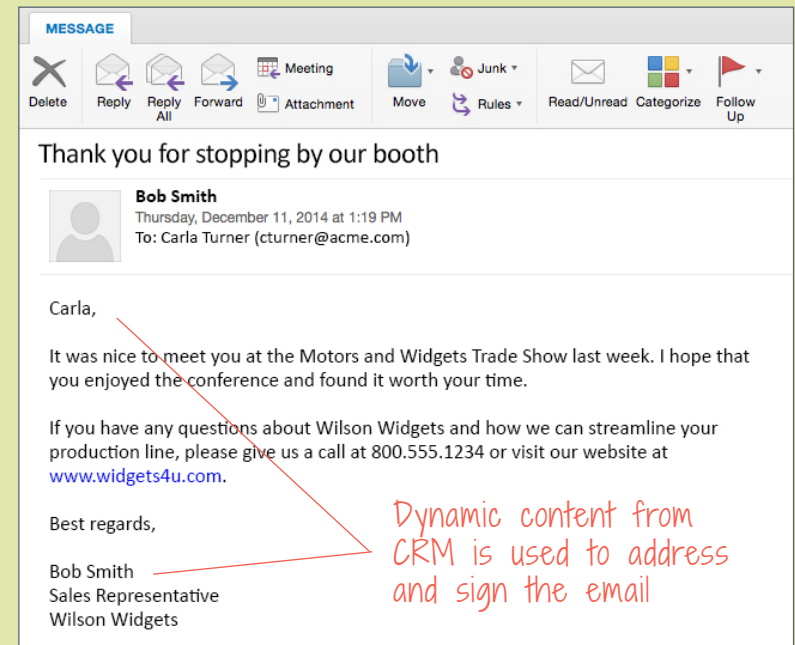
MESSAGE

Delete Reply Reply All Forward Meeting Attachment Move Junk Rules Read/Unread Categorize Follow Up

Thank you for stopping by our booth

Bob Smith
Thursday, December 11, 2014 at 1:19 PM
To: Carla Turner (cturner@acme.com)

Carla,

It was nice to meet you at the Motors and Widgets Trade Show last week. I hope that you enjoyed the conference and found it worth your time.

If you have any questions about Wilson Widgets and how we can streamline your production line, please give us a call at 800.555.1234 or visit our website at www.widgets4u.com.

Best regards,

Bob Smith
Sales Representative
Wilson Widgets

Dynamic content from CRM is used to address and sign the email